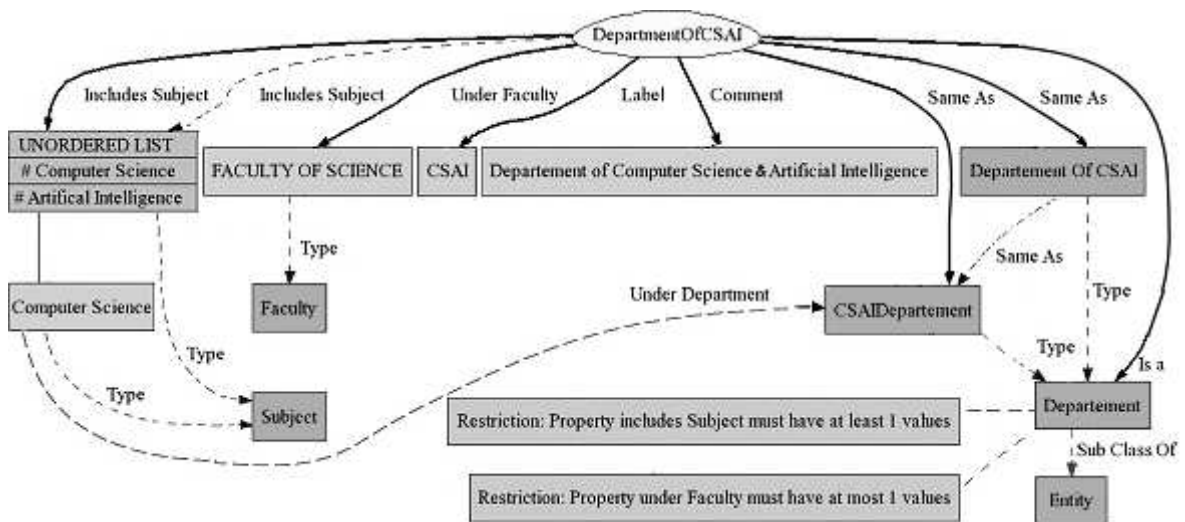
DepartmentOfCSAI

Includes Subject

Includes Subject

Under Faculty

Label

Comment

Same As

Same As

UNORDERED LIST
# Computer Science
# Artifical Intelligence

FACULTY OF SCIENCE

CSAI

Departement of Computer Science & Artificial Intelligence

Departement Of CSAI

Type

Same As

Computer Science

Faculty

Under Department

CSAIDepartement

Type

Type

Type

Is a

Type

Subject

Restriction: Property includes Subject must have at least 1 values

Departement

Sub Class Of

Restriction: Property under Faculty must have at most 1 values

Entity